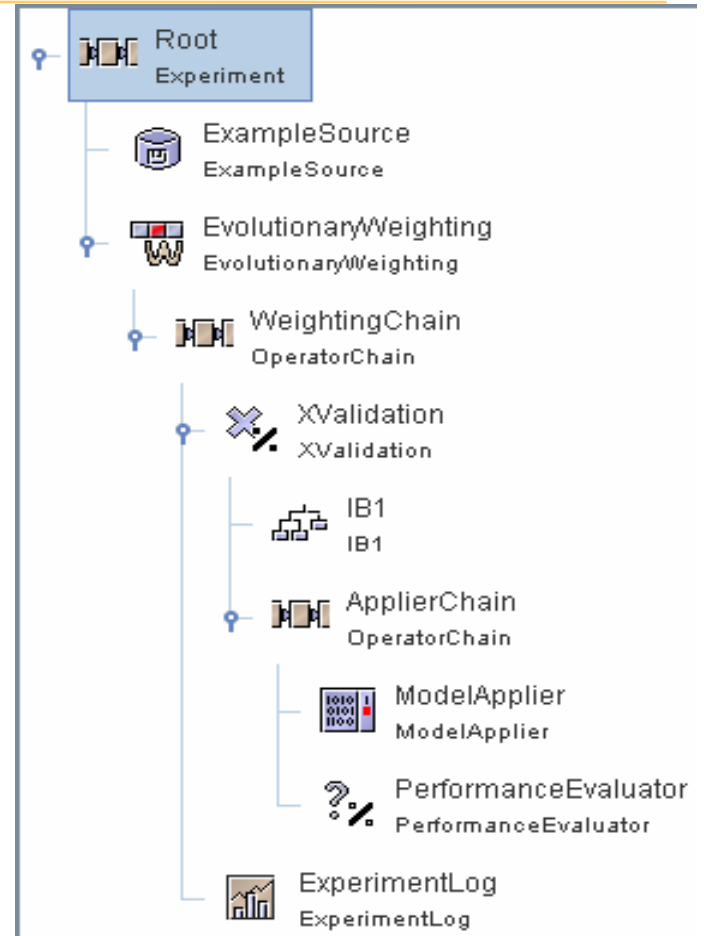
Root
Experiment

ExampleSource
ExampleSource

EvolutionaryWeighting
EvolutionaryWeighting

WeightingChain
OperatorChain

XValidation
XValidation

IB1
IB1

ApplierChain
OperatorChain

ModelApplier
ModelApplier

PerformanceEvaluator
PerformanceEvaluator

ExperimentLog
ExperimentLog